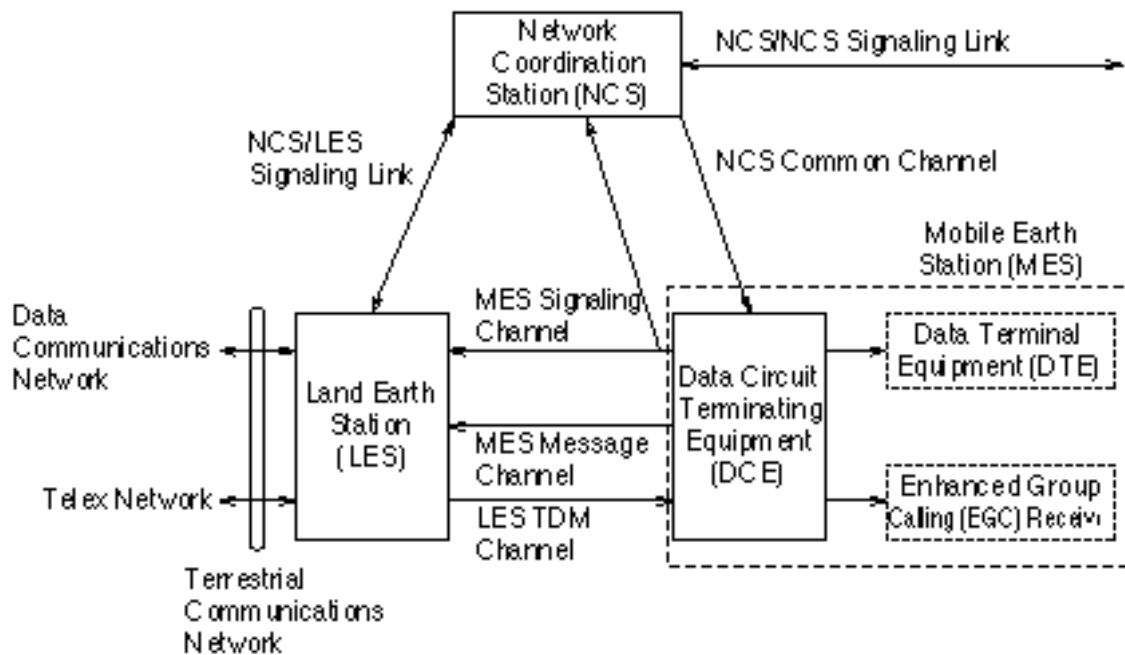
Network Coordination Station (NCS)

NCS/NCS Signaling Link

NCS/LES Signaling Link

NCS Common Channel

Mobile Earth Station (MES)

Data Communications Network

Telex Network

Land Earth Station (LES)

MES Signaling Channel

MES Message Channel

LES TDM Channel

Data Circuit Terminating Equipment (DCE)

Data Terminal Equipment (DTE)

Enhanced Group Calling (EGC) Receiv

Terrestrial Communications Network